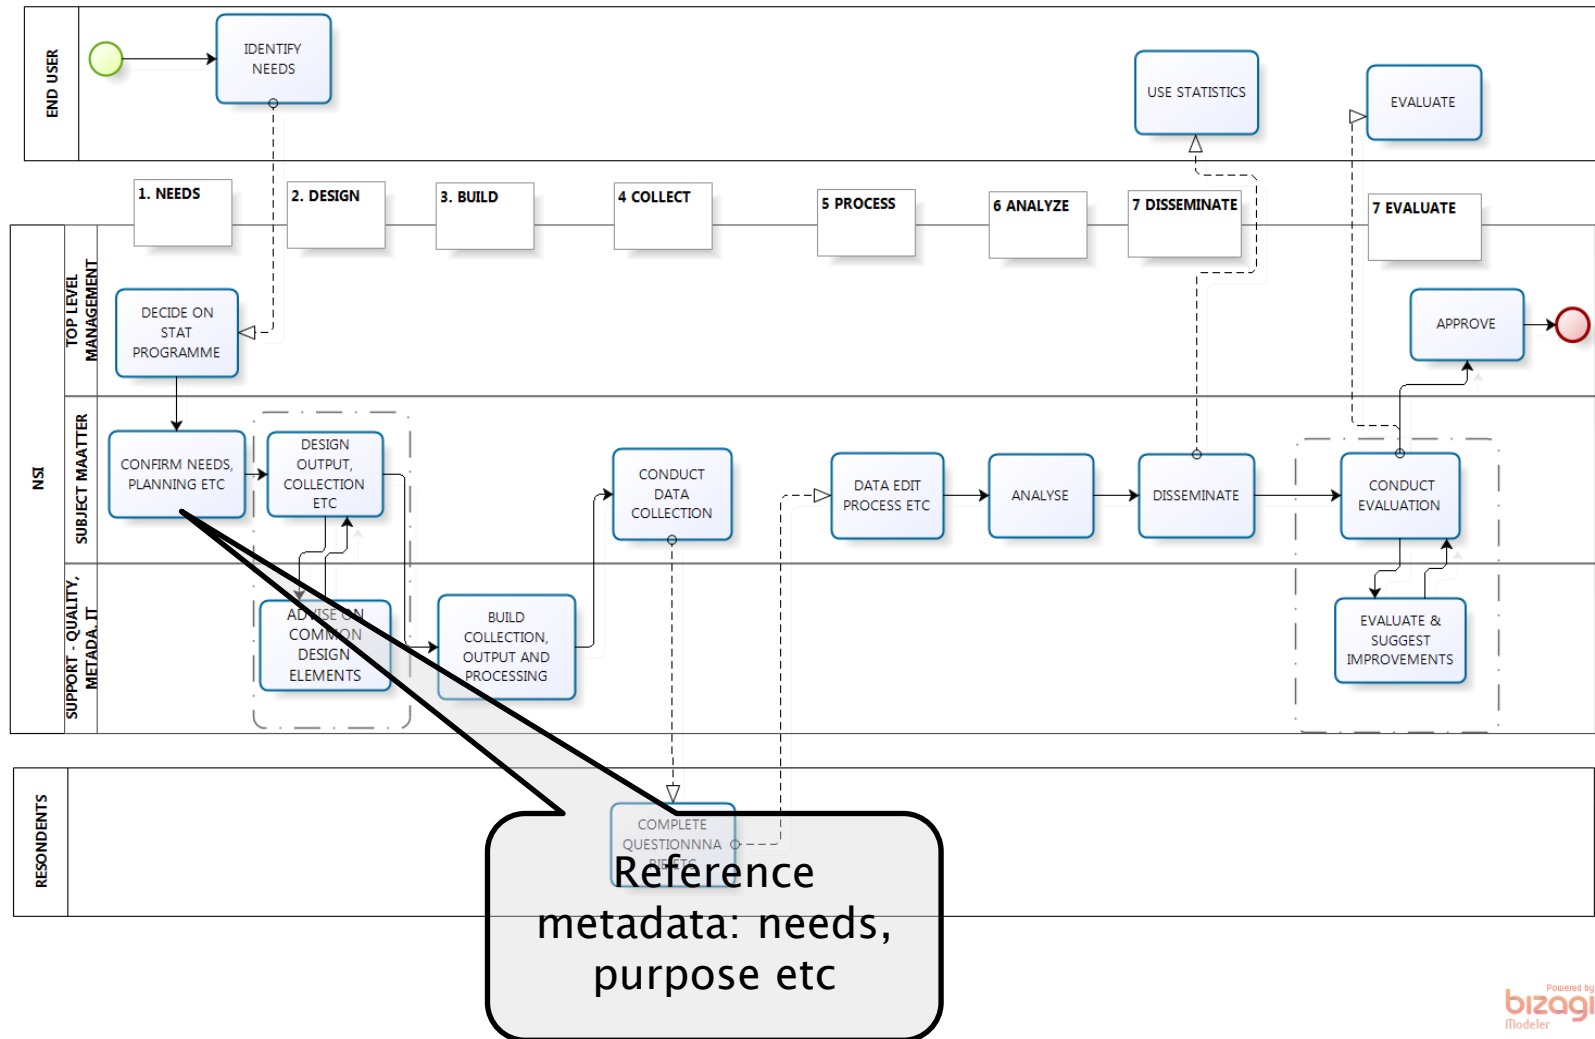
END USER

IDENTIFY NEEDS

USE STATISTICS

EVALUATE

1. NEEDS

2. DESIGN

3. BUILD

4 COLLECT

5 PROCESS

6 ANALYZE

7 DISSEMINATE

7 EVALUATE

NSI

TOP LEVEL MANAGEMENT

DECIDE ON STAT PROGRAMME

APPROVE

SUBJECT MAATTER

CONFIRM NEEDS, PLANNING ETC

DESIGN OUTPUT, COLLECTION ETC

CONDUCT DATA COLLECTION

DATA EDIT PROCESS ETC

ANALYSE

DISSEMINATE

CONDUCT EVALUATION

SUPPORT - QUALITY, METADA, IT

ADVISE ON COMMON DESIGN ELEMENTS

BUILD COLLECTION, OUTPUT AND PROCESSING

EVALUATE & SUGGEST IMPROVEMENTS

RESONDENTS

COMPLETE QUESTIONNNA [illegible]

Reference metadata: needs, purpose etc

Powered by bizagi Modeler